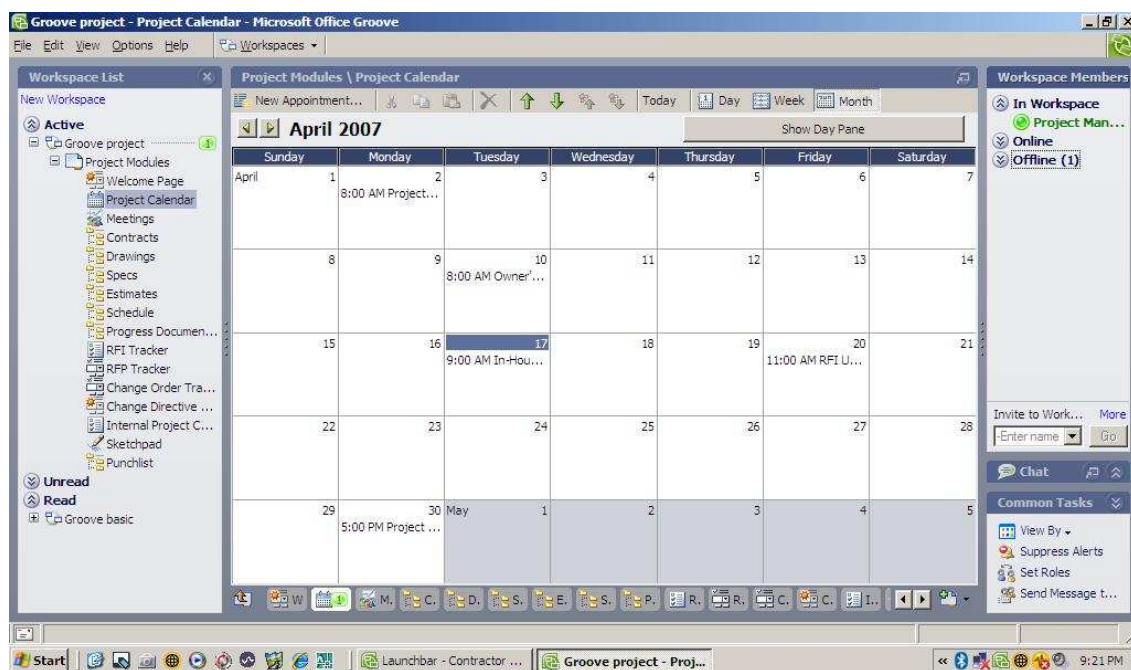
Groove project - Project Calendar - Microsoft Office Groove

File Edit View Options Help Workspaces

Workspace List
New Workspace
Active
Groove project 1
Project Modules
Welcome Page
Project Calendar
Meetings
Contracts
Drawings
Specs
Estimates
Schedule
Progress Documen...
RFI Tracker
RFP Tracker
Change Order Tra...
Change Directive ...
Internal Project C...
Sketchpad
Punchlist
Unread
Read
Groove basic

Project Modules \ Project Calendar
New Appointment... Today Day Week Month
April 2007
Show Day Pane

| Sunday | Monday | Tuesday | Wednesday | Thursday | Friday | Saturday |
|---|---|---|---|---|---|---|
| April 1 | 2 8:00 AM Project... | 3 | 4 | 5 | 6 | 7 |
| 8 | 9 | 10 8:00 AM Owner'... | 11 | 12 | 13 | 14 |
| 15 | 16 | 17 9:00 AM In-Hou... | 18 | 19 | 20 11:00 AM RFI U... | 21 |
| 22 | 23 | 24 | 25 | 26 | 27 | 28 |
| 29 | 30 5:00 PM Project ... | May 1 | 2 | 3 | 4 | 5 |

W 1 M. C. D. S. E. S. P. R. R. C. C. I.

Workspace Members
In Workspace
Project Man...
Online
Offline (1)

Invite to Work... More
Enter name Go

Chat

Common Tasks
View By
Suppress Alerts
Set Roles
Send Message t...

Start Launchbar - Contractor ... Groove project - Proj... 9:21 PM